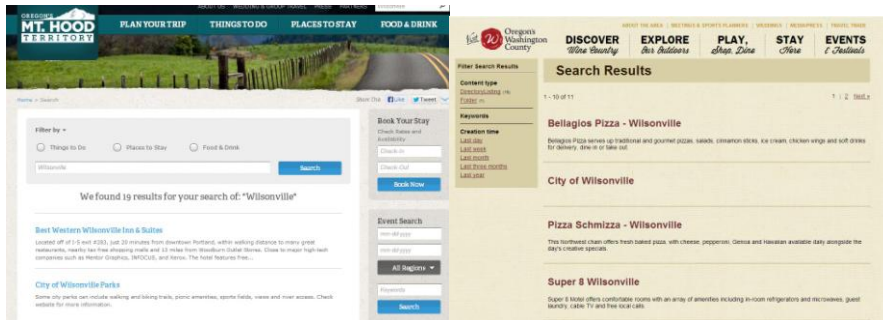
ABOUT US | WEDDING & GROUP TRAVEL | PRESS | PARTNERS

OREGON'S MT. HOOD TERRITORY

PLAN YOUR TRIP THINGS TO DO PLACES TO STAY FOOD & DRINK

Home » Search

Share This Like Tweet

Filter by

Things to Do Places to Stay Food & Drink

Wilsonville

Search

We found 19 results for your search of: "Wilsonville"

Best Western Wilsonville Inn & Suites

Located off of I-5 exit #283, just 20 minutes from downtown Portland, within walking distance to many great restaurants, nearby tax free shopping malls and 10 miles from Woodburn Outlet Stores. Close to major high-tech companies such as Mentor Graphics, INFOCUS, and Xerox. The hotel features free...

City of Wilsonville Parks

Some city parks can include walking and biking trails, picnic amenities, sports fields, views and river access. Check website for more information.

Book Your Stay

Check Rates and Availability

Check In

Check Out

Book Now

Event Search

mm/dd/yyyy

mm/dd/yyyy

All Regions

Keywords

Search

ABOUT THE AREA | MEETINGS & SPORTS PLANNERS | WEDDINGS | MEDIA/PRESS | TRAVEL TRADE

Visit Oregon's Washington County

DISCOVER Wine Country

EXPLORE Our Outdoors

PLAY, Shop, Dine

STAY Here

EVENTS & Festivals

Filter Search Results

Content type

DirectoryListing (10)

Folder (1)

Keywords

Creation time

Last day

Last week

Last month

Last three months

Last year

Search Results

1 - 10 of 11

1 2 Next »

Bellagios Pizza - Wilsonville

Bellagios Pizza serves up traditional and gourmet pizzas, salads, cinnamon sticks, ice cream, chicken wings and soft drinks for delivery, dine-in or take out.

City of Wilsonville

Pizza Schmizza - Wilsonville

This Northwest chain offers fresh baked pizza, with cheese, pepperoni, Genoa and Hawaiian available daily alongside the day's creative specials.

Super 8 Wilsonville

Super 8 Motel offers comfortable rooms with an array of amenities including in-room refrigerators and microwaves, guest laundry, cable TV and free local calls.